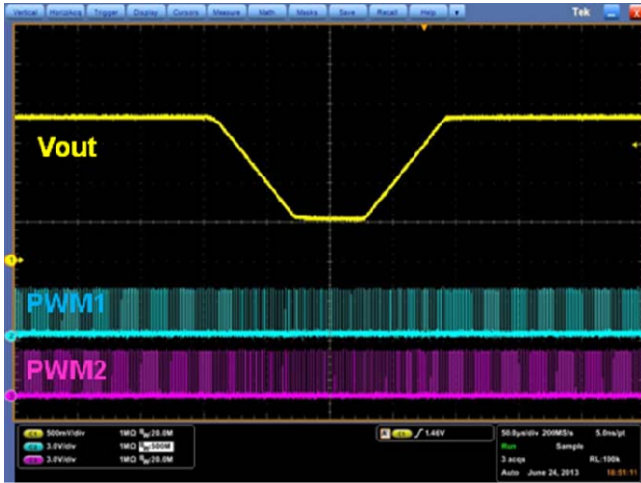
Vertical Horiz/Acq Trigger Display Cursors Measure Math Masks Save Recall Help Tek

Vout

PWM1

PWM2

C1 500mV/div 1MΩ $B_W$:20.0M
C2 3.0V/div 1MΩ $B_W$:500M
C3 3.0V/div 1MΩ $B_W$:20.0M

C3 ∫ 1.46V

50.0μs/div 200MS/s 5.0ns/pt
Run Sample
3 acqs RL:100k
Auto June 24, 2013 18:51:51